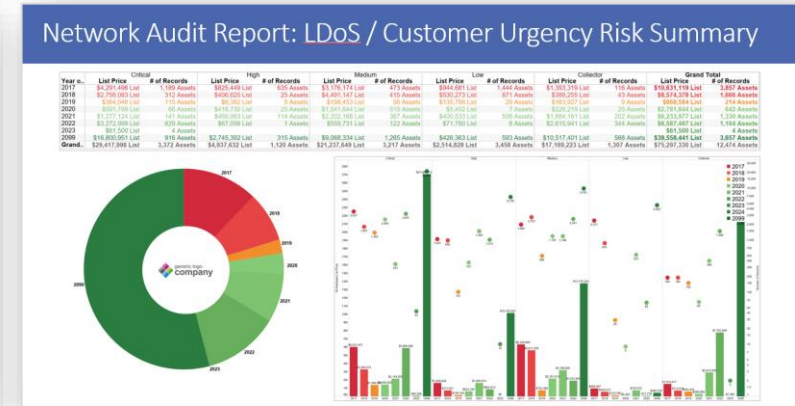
Network Audit Report: LDoS / Customer Urgency Risk Summary

| Year o.. | Critical List Price | Critical # of Records | High List Price | High # of Records | Medium List Price | Medium # of Records | Low List Price | Low # of Records | Collector List Price | Collector # of Records | Grand Total List Price | Grand Total # of Records |
|---|---|---|---|---|---|---|---|---|---|---|---|---|
| 2017 | $4,291,496 List | 1,189 Assets | $825,449 List | 635 Assets | $3,178,174 List | 473 Assets | $944,681 List | 1,444 Assets | $1,393,319 List | 116 Assets | $10,631,119 List | 3,857 Assets |
| 2018 | $2,758,083 List | 312 Assets | $406,620 List | 25 Assets | $4,491,147 List | 415 Assets | $530,273 List | 871 Assets | $388,255 List | 43 Assets | $8,574,378 List | 1,666 Assets |
| 2019 | $394,040 List | 115 Assets | $6,362 List | 5 Assets | $198,453 List | 50 Assets | $135,788 List | 25 Assets | $163,927 List | 9 Assets | $898,584 List | 214 Assets |
| 2020 | $501,709 List | 66 Assets | $416,730 List | 25 Assets | $1,541,644 List | 510 Assets | $5,452 List | 7 Assets | $226,219 List | 25 Assets | $2,701,844 List | 642 Assets |
| 2021 | $1,277,124 List | 141 Assets | $469,903 List | 114 Assets | $2,202,168 List | 367 Assets | $430,533 List | 505 Assets | $1,854,191 List | 202 Assets | $6,233,877 List | 1,330 Assets |
| 2022 | $3,372,998 List | 620 Assets | $67,058 List | 1 Assets | $550,731 List | 122 Assets | $77,780 List | 9 Assets | $2,815,941 List | 344 Assets | $6,587,487 List | 1,104 Assets |
| 2023 | $61,500 List | 4 Assets | | | | | | | | | $61,500 List | 4 Assets |
| 2099 | $16,800,951 List | 916 Assets | $2,745,392 List | 315 Assets | $9,068,334 List | 1,265 Assets | $426,363 List | 593 Assets | $10,517,401 List | 568 Assets | $39,558,441 List | 3,657 Assets |
| Grand.. | $29,417,998 List | 3,372 Assets | $4,937,632 List | 1,120 Assets | $21,237,849 List | 3,217 Assets | $2,514,629 List | 3,458 Assets | $17,189,223 List | 1,307 Assets | $75,297,330 List | 12,474 Assets |

2017
2018
2019
2020
2021
2022
2023
2099
generic logo
company

Critical
High
Medium
Low
Collector

2017
2018
2019
2020
2021
2022
2023
2024
2099